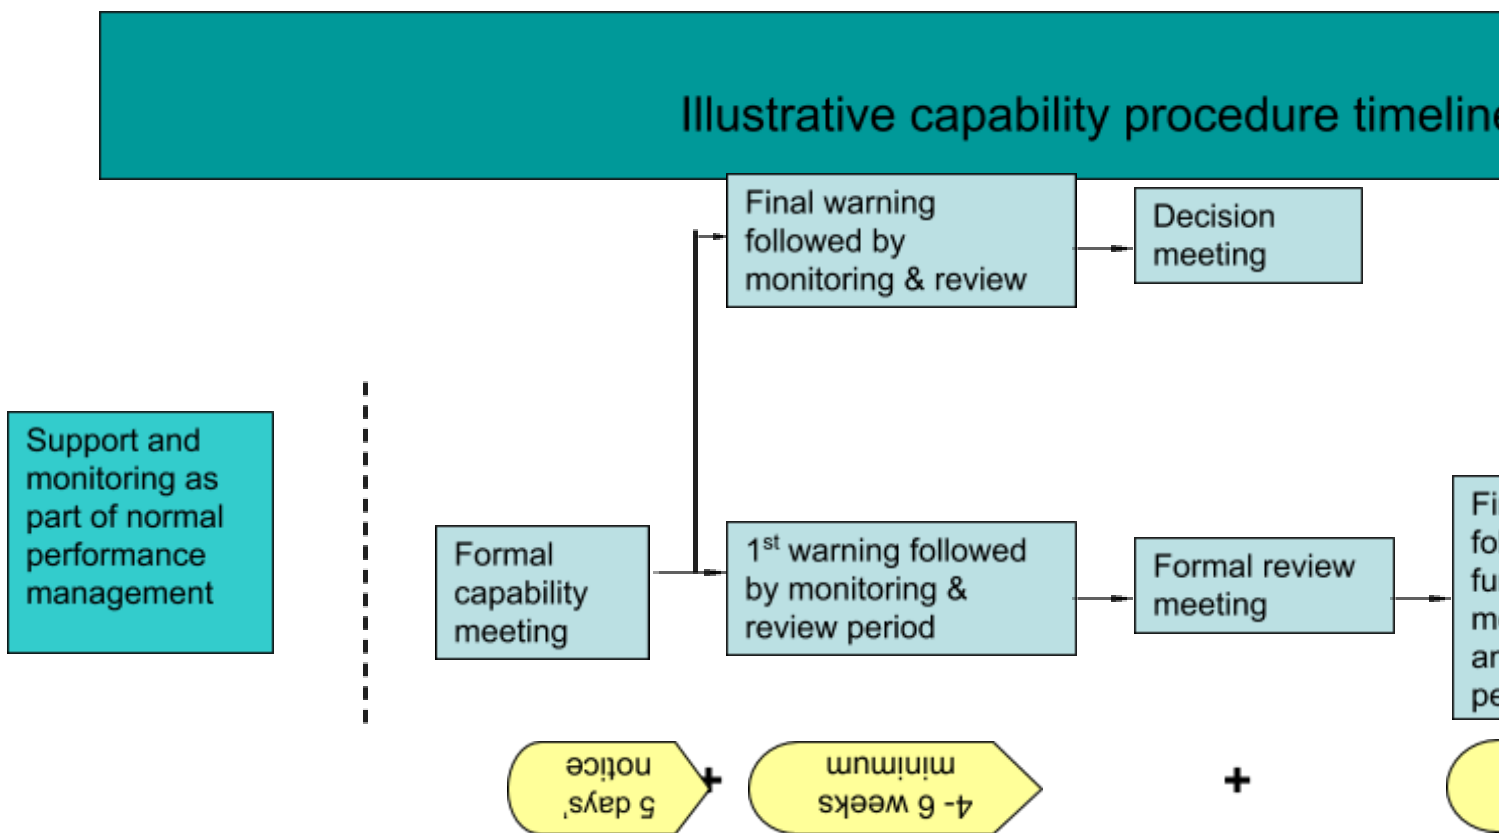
Illustrative capability procedure timeline

Final warning followed by monitoring & review

Decision meeting

Support and monitoring as part of normal performance management

Formal capability meeting

1$^{st}$ warning followed by monitoring & review period

Formal review meeting

Fi fo fu m ar pe

5 days' notice

+

4- 6 weeks minimum

+